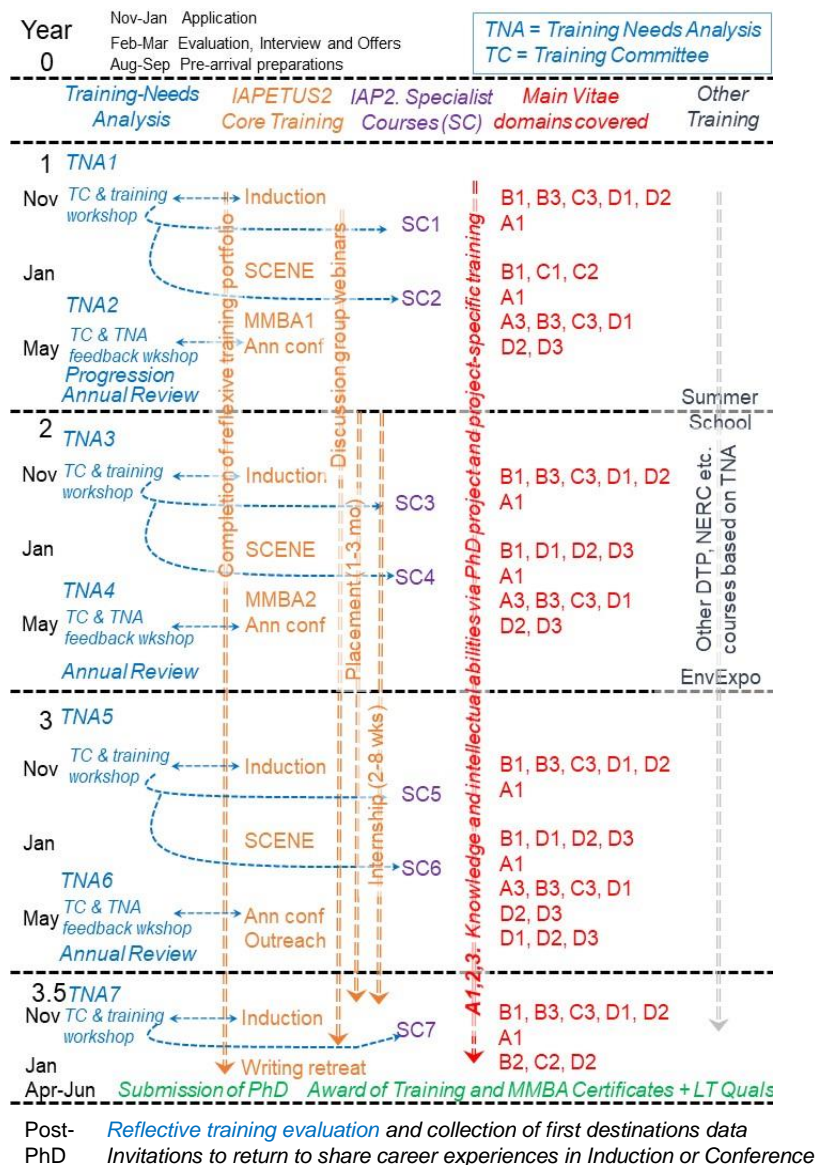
Year 0

Nov-Jan Application
Feb-Mar Evaluation, Interview and Offers
Aug-Sep Pre-arrival preparations

TNA = Training Needs Analysis
TC = Training Committee

Training-Needs Analysis | IAPETUS2 Core Training | IAP2. Specialist Courses (SC) | Main Vitae domains covered | Other Training

1 TNA1
Nov TC & training workshop — Induction — B1, B3, C3, D1, D2
SC1 — A1
Jan — SCENE — B1, C1, C2
SC2 — A1
TNA2
May TC & TNA feedback wkshop — MMBA1 Ann conf — A3, B3, C3, D1 D2, D3
Progression Annual Review
Summer School

2 TNA3
Nov TC & training workshop — Induction — B1, B3, C3, D1, D2
SC3 — A1
Jan — SCENE — B1, D1, D2, D3
SC4 — A1
TNA4
May TC & TNA feedback wkshop — MMBA2 Ann conf — A3, B3, C3, D1 D2, D3
Annual Review
EnvExpo

3 TNA5
Nov TC & training workshop — Induction — B1, B3, C3, D1, D2
SC5 — A1
Jan — SCENE — B1, D1, D2, D3
SC6 — A1
TNA6
May TC & TNA feedback wkshop — Ann conf Outreach — A3, B3, C3, D1 D2, D3 D1, D2, D3
Annual Review

3.5 TNA7
Nov TC & training workshop — Induction — B1, B3, C3, D1, D2
SC7 — A1
Jan — Writing retreat — B2, C2, D2

Completion of reflexive training portfolio
Discussion group webinars
Placement (1-3 mo)
Internship (2-8 wks)
A1,2,3. Knowledge and intellectual abilities via PhD project and project-specific training
Other DTP, NERC etc. courses based on TNA

Apr-Jun Submission of PhD Award of Training and MMBA Certificates + LT Quals

Post-PhD Reflective training evaluation and collection of first destinations data
Invitations to return to share career experiences in Induction or Conference